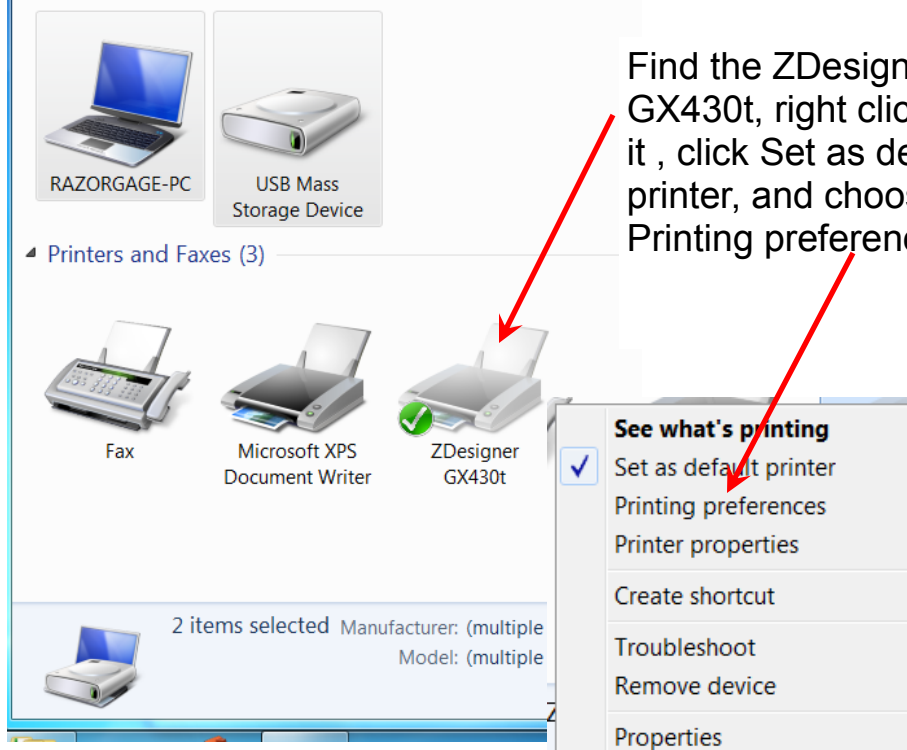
RAZORGAGE-PC

USB Mass Storage Device

Printers and Faxes (3)

Fax

Microsoft XPS Document Writer

ZDesigner GX430t

Find the ZDesign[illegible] GX430t, right clic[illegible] it , click Set as de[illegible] printer, and choos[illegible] Printing preferenc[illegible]

See what's printing
Set as default printer
Printing preferences
Printer properties
Create shortcut
Troubleshoot
Remove device
Properties

2 items selected Manufacturer: (multiple
Model: (multiple